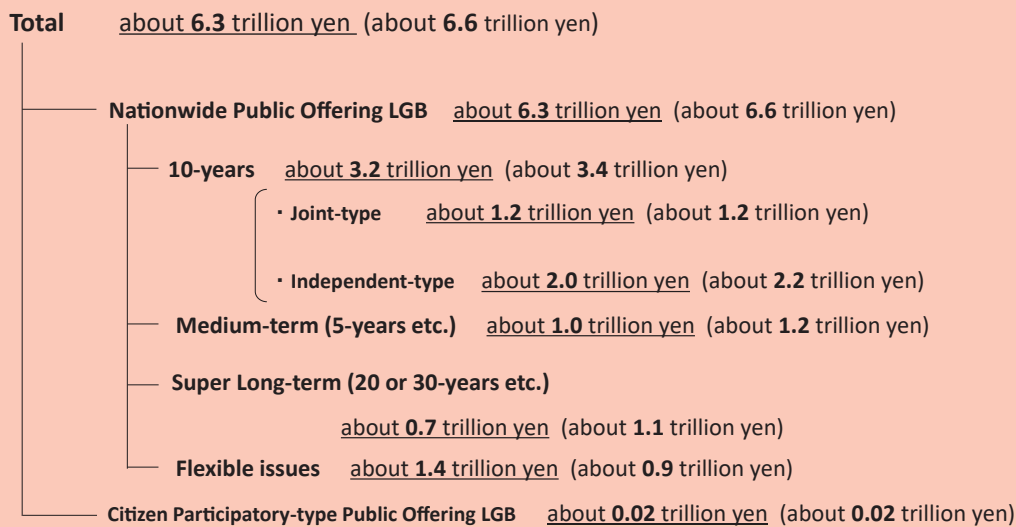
Total about 6.3 trillion yen (about 6.6 trillion yen)

Nationwide Public Offering LGB about 6.3 trillion yen (about 6.6 trillion yen)

10-years about 3.2 trillion yen (about 3.4 trillion yen)

・Joint-type about 1.2 trillion yen (about 1.2 trillion yen)

・Independent-type about 2.0 trillion yen (about 2.2 trillion yen)

Medium-term (5-years etc.) about 1.0 trillion yen (about 1.2 trillion yen)

Super Long-term (20 or 30-years etc.)

about 0.7 trillion yen (about 1.1 trillion yen)

Flexible issues about 1.4 trillion yen (about 0.9 trillion yen)

Citizen Participatory-type Public Offering LGB about 0.02 trillion yen (about 0.02 trillion yen)